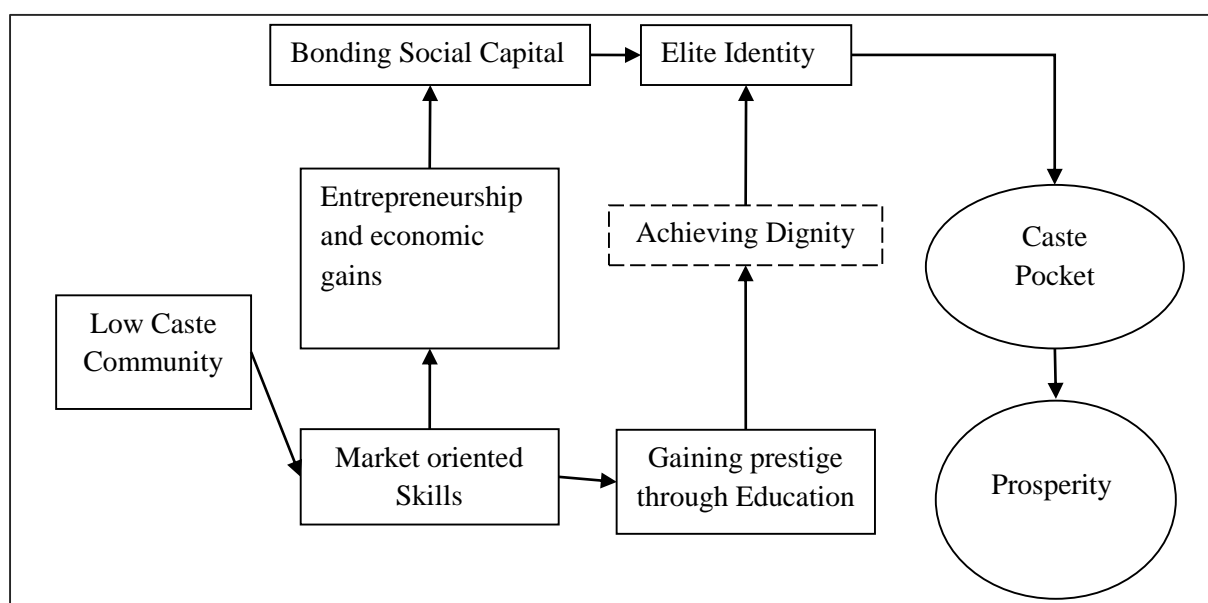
Bonding Social Capital

Elite Identity

Entrepreneurship and economic gains

Achieving Dignity

Caste Pocket

Low Caste Community

Market oriented Skills

Gaining prestige through Education

Prosperity